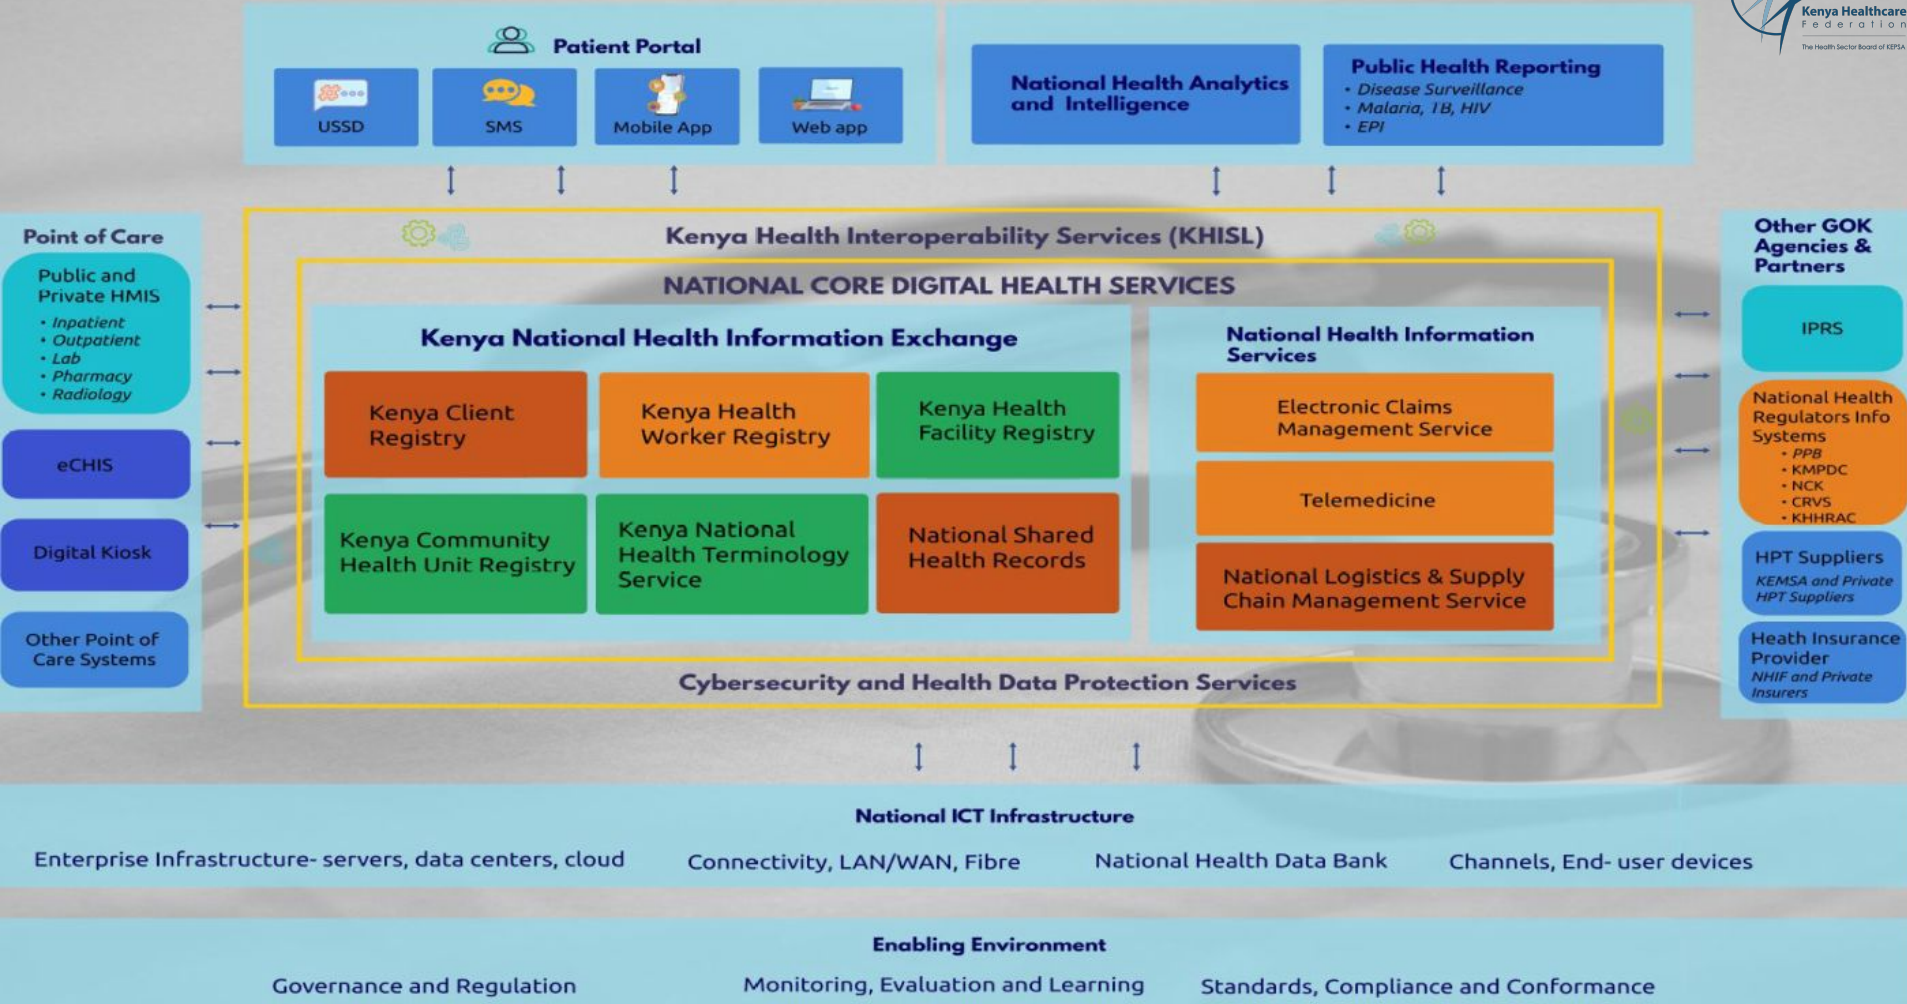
Kenya Healthcare
Federation
The Health Sector Board of KEPSA

Patient Portal

USSD

SMS

Mobile App

Web app

National Health Analytics and Intelligence

Public Health Reporting
• Disease Surveillance
• Malaria, TB, HIV
• EPI

Point of Care

Public and Private HMIS
• Inpatient
• Outpatient
• Lab
• Pharmacy
• Radiology

eCHIS

Digital Kiosk

Other Point of Care Systems

Kenya Health Interoperability Services (KHISL)

NATIONAL CORE DIGITAL HEALTH SERVICES

Kenya National Health Information Exchange

Kenya Client Registry

Kenya Health Worker Registry

Kenya Health Facility Registry

Kenya Community Health Unit Registry

Kenya National Health Terminology Service

National Shared Health Records

National Health Information Services

Electronic Claims Management Service

Telemedicine

National Logistics & Supply Chain Management Service

Cybersecurity and Health Data Protection Services

Other GOK Agencies & Partners

IPRS

National Health Regulators Info Systems
• PPB
• KMPDC
• NCK
• CRVS
• KHHRAC

HPT Suppliers
KEMSA and Private HPT Suppliers

Heath Insurance Provider
NHIF and Private Insurers

National ICT Infrastructure

Enterprise Infrastructure- servers, data centers, cloud

Connectivity, LAN/WAN, Fibre

National Health Data Bank

Channels, End- user devices

Enabling Environment

Governance and Regulation

Monitoring, Evaluation and Learning

Standards, Compliance and Conformance